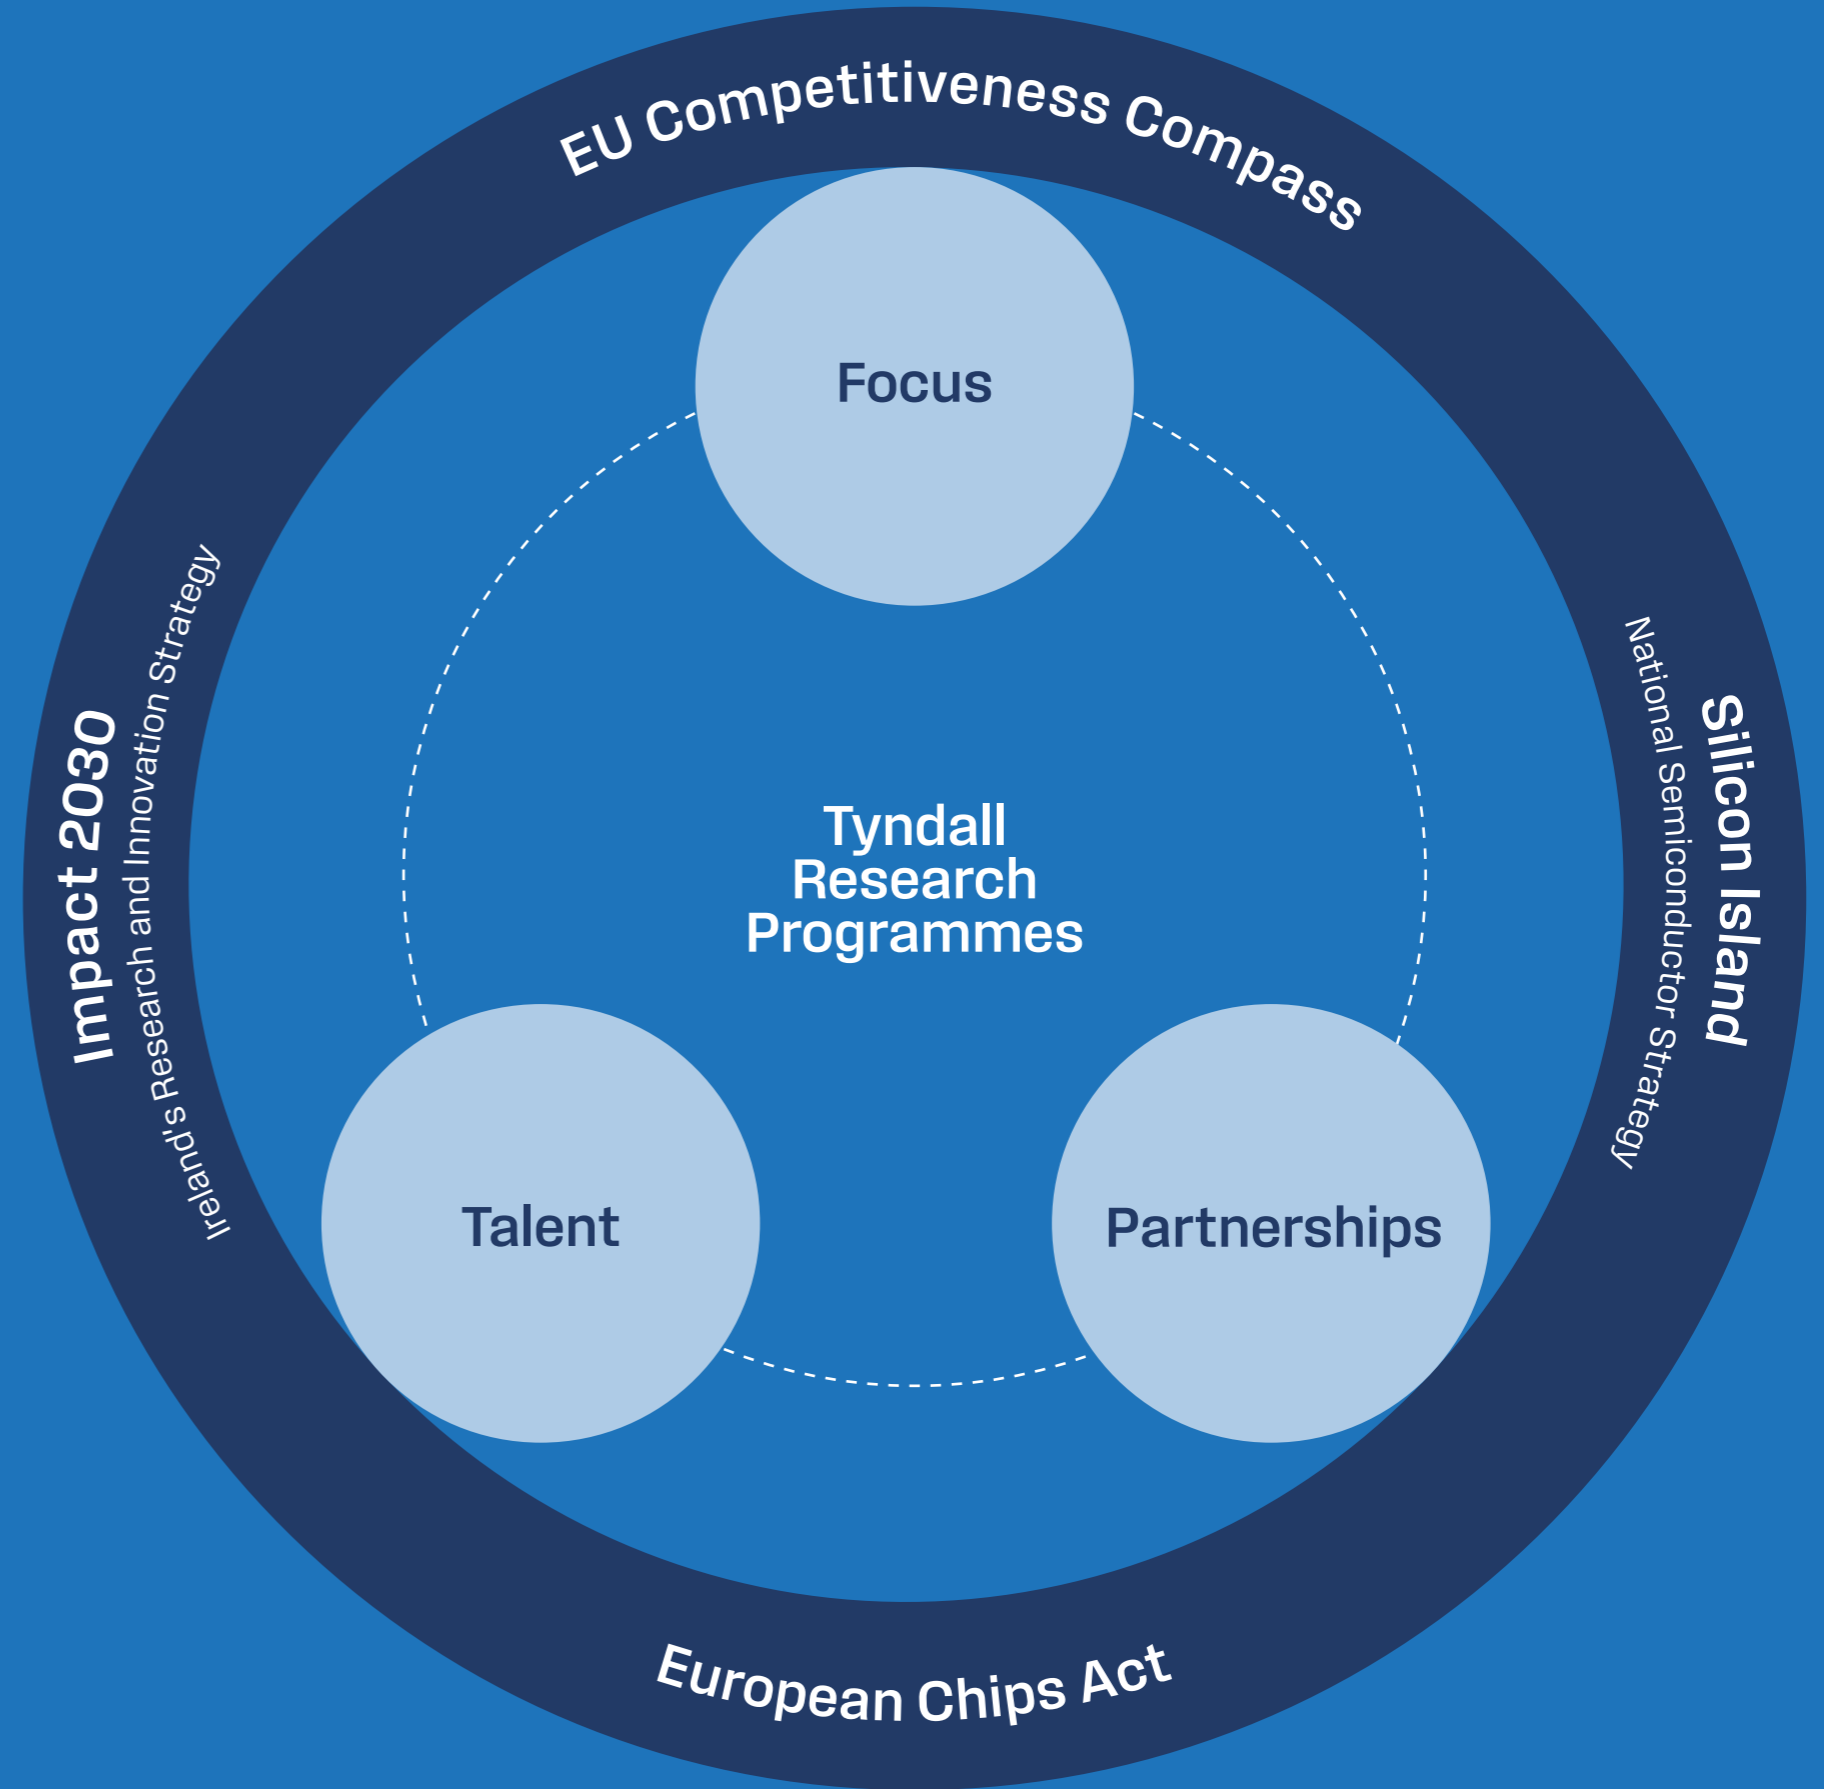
EU Competitiveness Compass

Silicon Island
National Semiconductor Strategy

European Chips Act

Impact 2030
Ireland's Research and Innovation Strategy

Focus

Tyndall Research Programmes

Talent

Partnerships